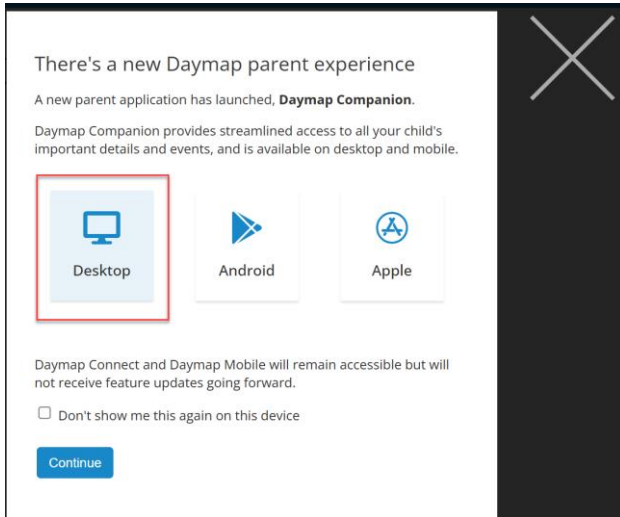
There's a new Daymap parent experience

A new parent application has launched, **Daymap Companion**.

Daymap Companion provides streamlined access to all your child's important details and events, and is available on desktop and mobile.

Desktop

Android

Apple

Daymap Connect and Daymap Mobile will remain accessible but will not receive feature updates going forward.

Don't show me this again on this device

Continue